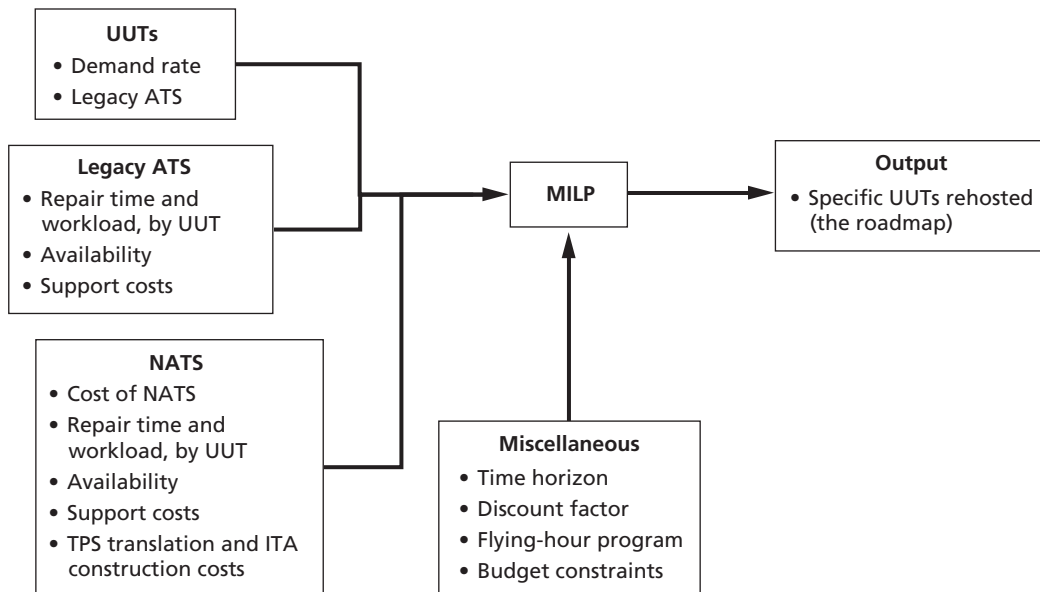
**UUTs**
• Demand rate
• Legacy ATS

**Legacy ATS**
• Repair time and workload, by UUT
• Availability
• Support costs

**NATS**
• Cost of NATS
• Repair time and workload, by UUT
• Availability
• Support costs
• TPS translation and ITA construction costs

**MILP**

**Miscellaneous**
• Time horizon
• Discount factor
• Flying-hour program
• Budget constraints

**Output**
• Specific UUTs rehosted (the roadmap)